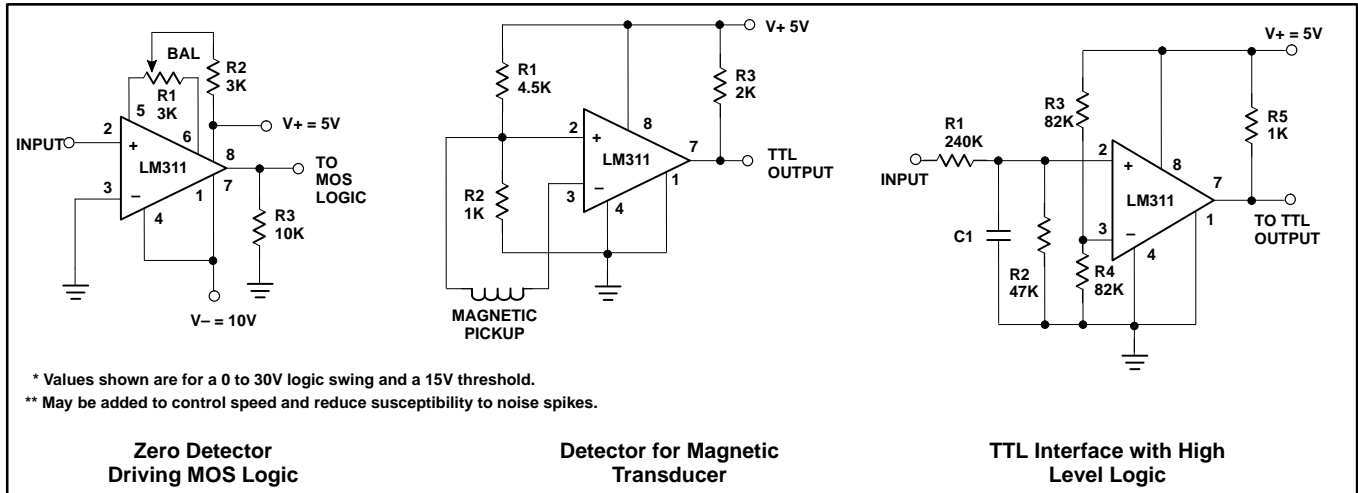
BAL
R2
3K
R1
3K
5
6
2
INPUT
+
LM311
8
TO
MOS
LOGIC
3
−
1
7
4
R3
10K
V+ = 5V
V− = 10V

V+ 5V
R1
4.5K
8
R3
2K
2
+
LM311
7
TTL
OUTPUT
R2
1K
3
−
4
1
MAGNETIC
PICKUP

V+ = 5V
R3
82K
R5
1K
R1
240K
INPUT
2
+
8
LM311
7
C1
3
−
1
TO TTL
OUTPUT
R2
47K
R4
82K
4

* Values shown are for a 0 to 30V logic swing and a 15V threshold.
** May be added to control speed and reduce susceptibility to noise spikes.

Zero Detector
Driving MOS Logic

Detector for Magnetic
Transducer

TTL Interface with High
Level Logic